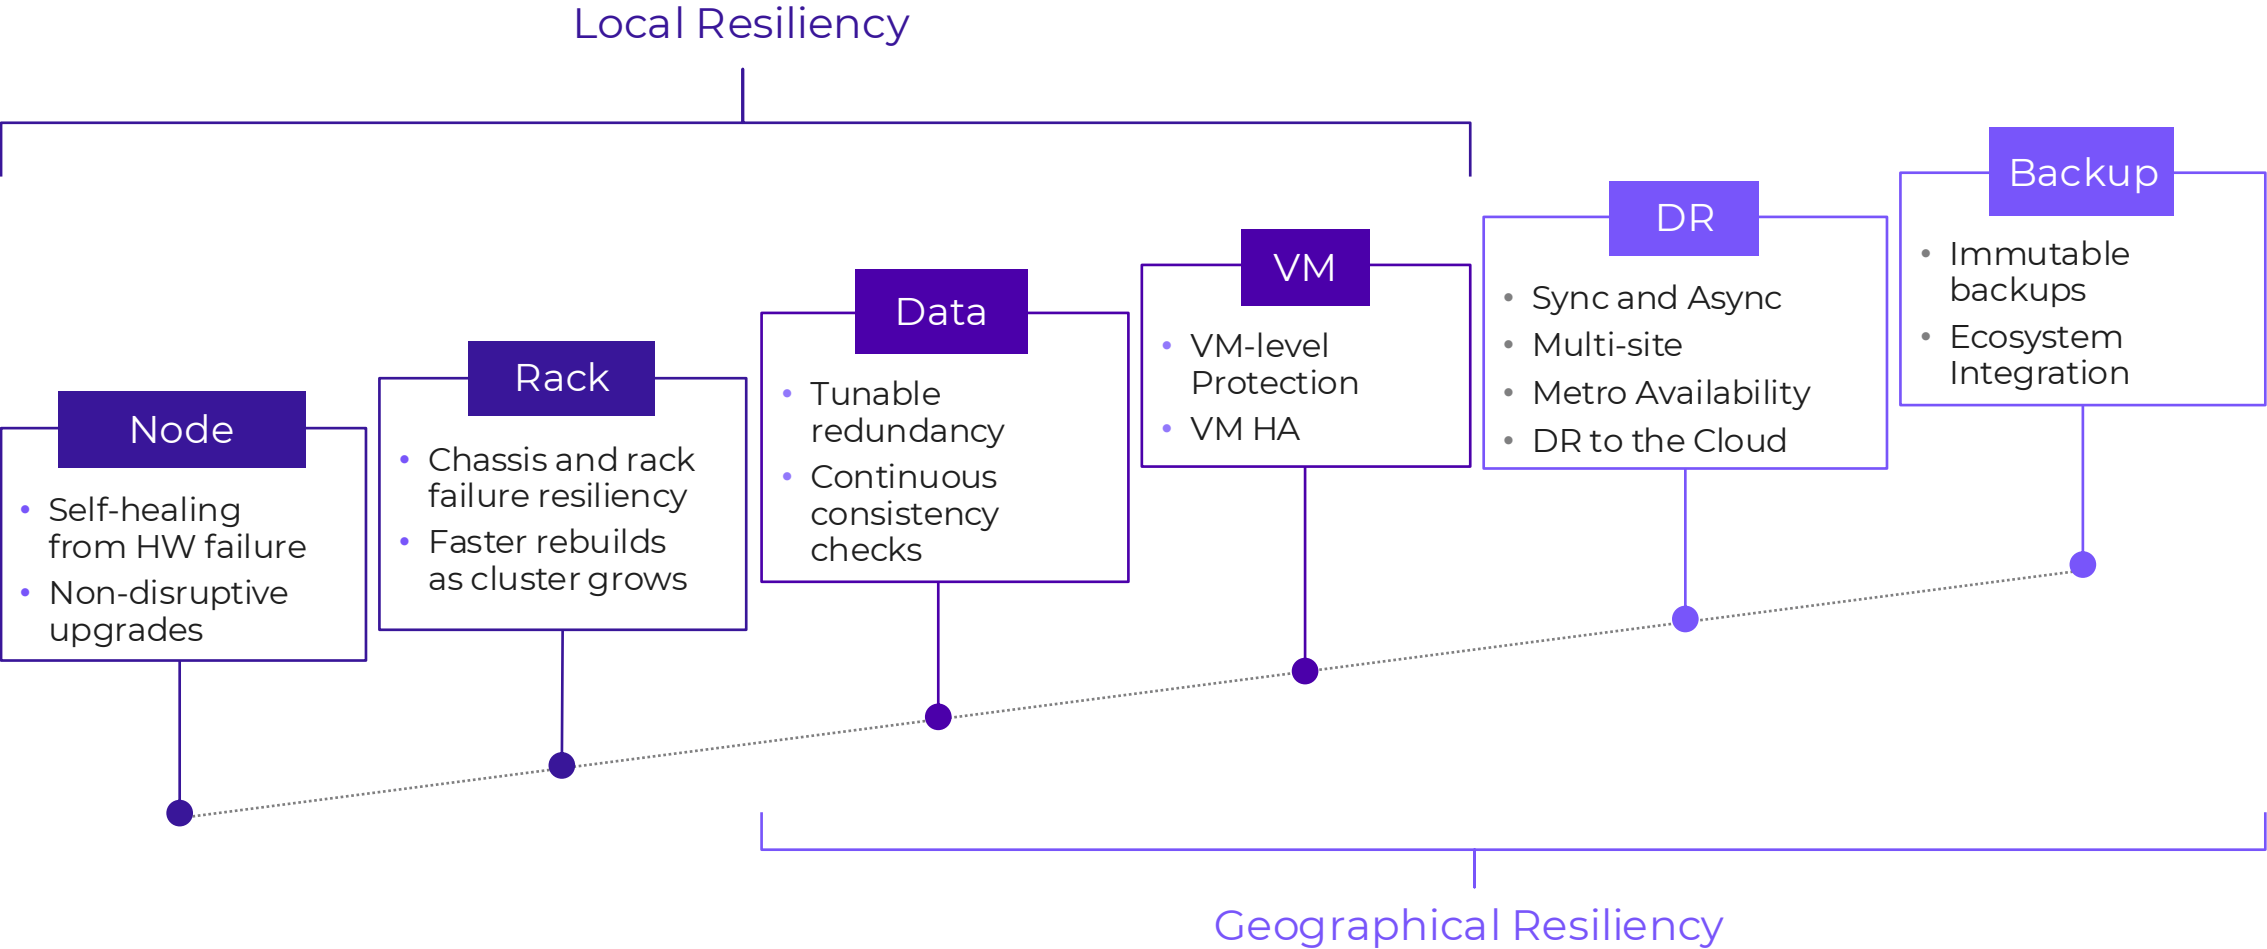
Local Resiliency

Node

- Self-healing from HW failure
- Non-disruptive upgrades

Rack

- Chassis and rack failure resiliency
- Faster rebuilds as cluster grows

Data

- Tunable redundancy
- Continuous consistency checks

VM

- VM-level Protection
- VM HA

DR

- Sync and Async
- Multi-site
- Metro Availability
- DR to the Cloud

Backup

- Immutable backups
- Ecosystem Integration

Geographical Resiliency